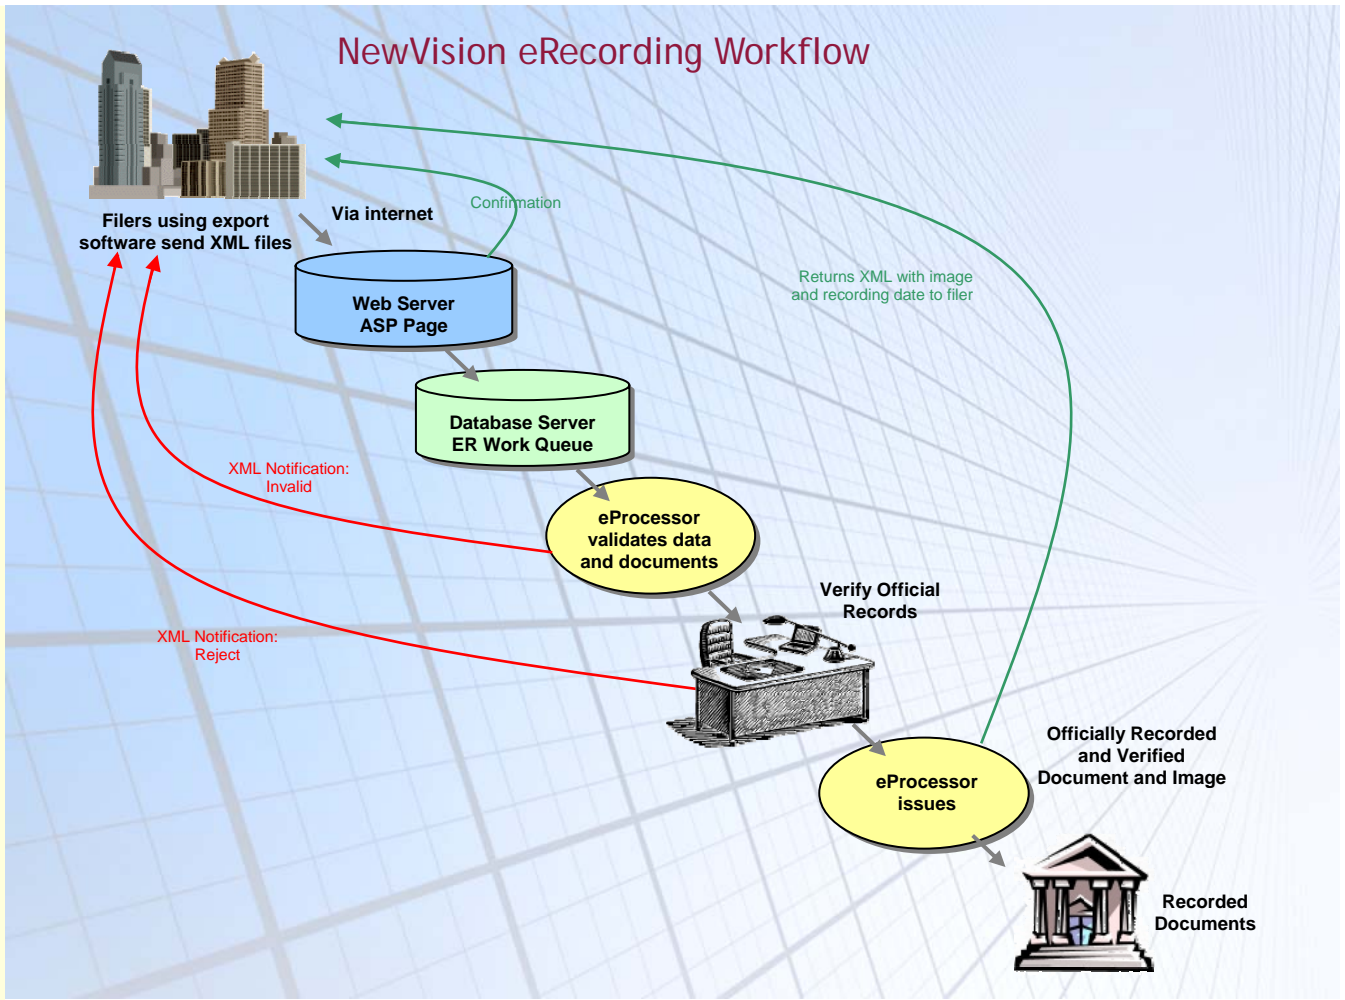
NewVision eRecording Workflow

Filers using export software send XML files

Via internet

Confirmation

Web Server
ASP Page

Returns XML with image and recording date to filer

Database Server
ER Work Queue

XML Notification: Invalid

eProcessor validates data and documents

Verify Official Records

XML Notification: Reject

Officially Recorded and Verified Document and Image

eProcessor issues

Recorded Documents